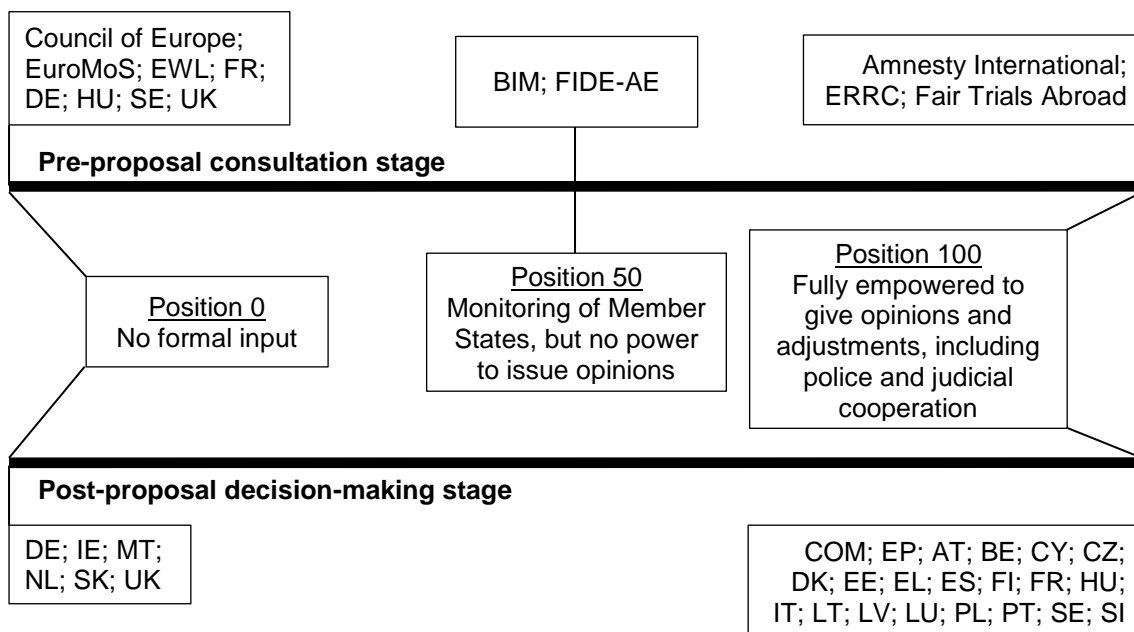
Council of Europe; EuroMoS; EWL; FR; DE; HU; SE; UK

BIM; FIDE-AE

Amnesty International; ERRC; Fair Trials Abroad

**Pre-proposal consultation stage**

Position 0
No formal input

Position 50
Monitoring of Member States, but no power to issue opinions

Position 100
Fully empowered to give opinions and adjustments, including police and judicial cooperation

**Post-proposal decision-making stage**

DE; IE; MT; NL; SK; UK

COM; EP; AT; BE; CY; CZ; DK; EE; EL; ES; FI; FR; HU; IT; LT; LV; LU; PL; PT; SE; SI